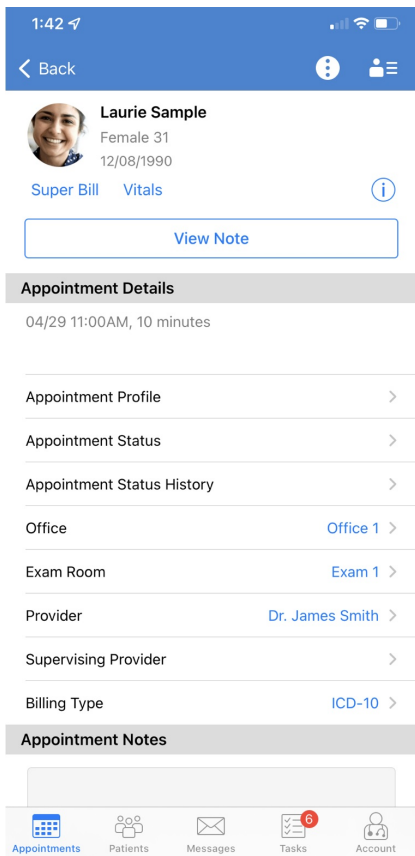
1:42

Back

Laurie Sample
Female 31
12/08/1990

Super Bill Vitals

View Note

Appointment Details

04/29 11:00AM, 10 minutes

Appointment Profile

Appointment Status

Appointment Status History

Office Office 1

Exam Room Exam 1

Provider Dr. James Smith

Supervising Provider

Billing Type ICD-10

Appointment Notes

Appointments Patients Messages 6 Tasks Account